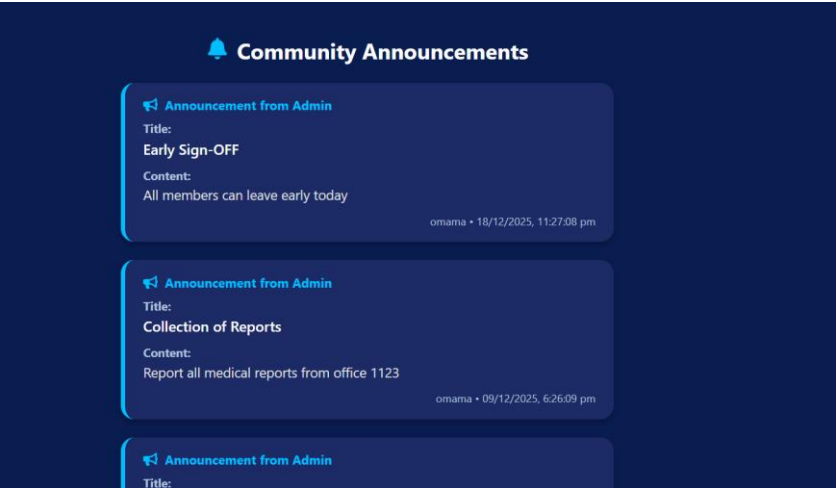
Community Announcements

Announcement from Admin

Title:

Early Sign-OFF

Content:

All members can leave early today

omama • 18/12/2025, 11:27:08 pm

Announcement from Admin

Title:

Collection of Reports

Content:

Report all medical reports from office 1123

omama • 09/12/2025, 6:26:09 pm

Announcement from Admin

Title: